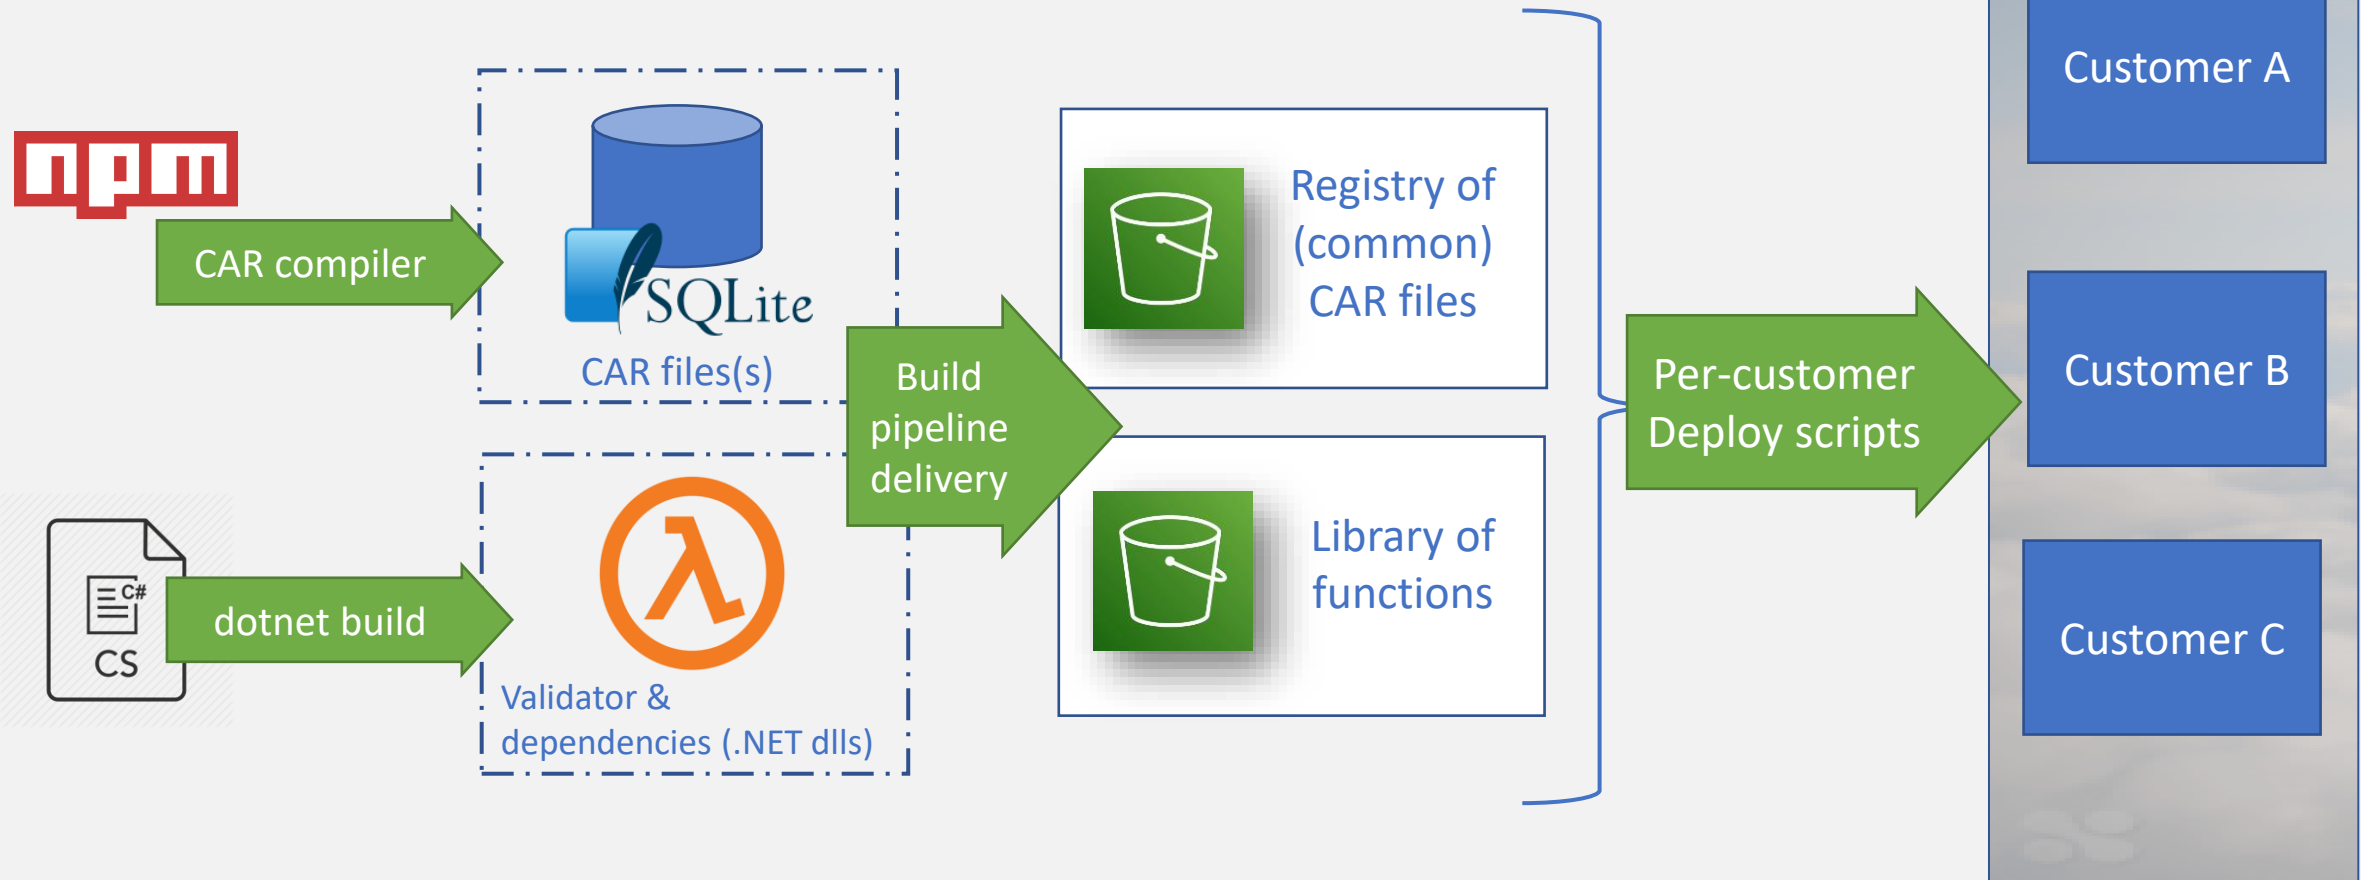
npm

CAR compiler

SQLite

CAR files(s)

C#

CS

dotnet build

Validator & dependencies (.NET dlls)

Build pipeline delivery

Registry of (common) CAR files

Library of functions

Per-customer Deploy scripts

Customer A

Customer B

Customer C